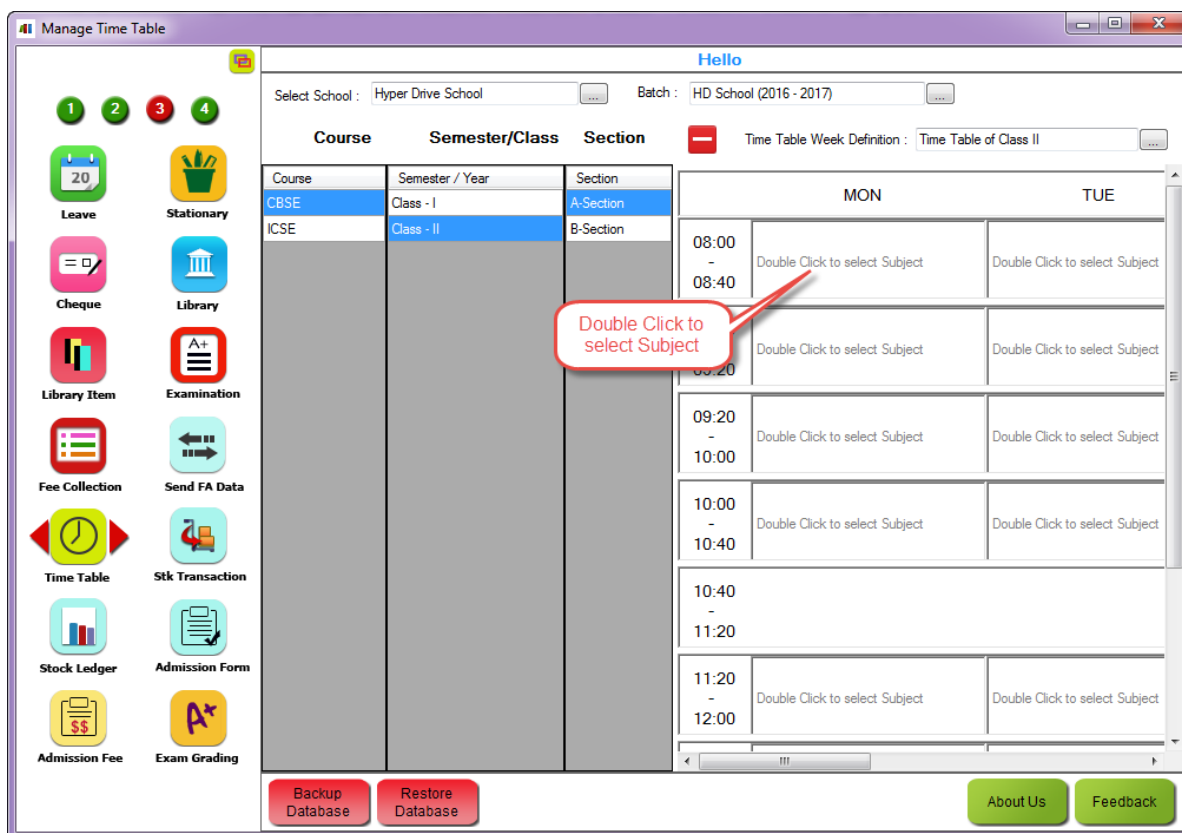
Manage Time Table

1 2 3 4

20
Leave

Stationary

Cheque

Library

Library Item

A+
Examination

Fee Collection

Send FA Data

Time Table

Stk Transaction

Stock Ledger

Admission Form

$$
Admission Fee

A+
Exam Grading

Hello

Select School : Hyper Drive School ...

Batch : HD School (2016 - 2017) ...

Course Semester/Class Section

Time Table Week Definition : Time Table of Class II ...

| Course |
|---|
| CBSE |
| ICSE |

| Semester / Year |
|---|
| Class - I |
| Class - II |

| Section |
|---|
| A-Section |
| B-Section |

| | MON | TUE |
|---|---|---|
| 08:00 - 08:40 | Double Click to select Subject | Double Click to select Subject |
| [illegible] - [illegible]:20 | Double Click to select Subject | Double Click to select Subject |
| 09:20 - 10:00 | Double Click to select Subject | Double Click to select Subject |
| 10:00 - 10:40 | Double Click to select Subject | Double Click to select Subject |
| 10:40 - 11:20 | | |
| 11:20 - 12:00 | Double Click to select Subject | Double Click to select Subject |

Double Click to select Subject

Backup Database

Restore Database

About Us

Feedback